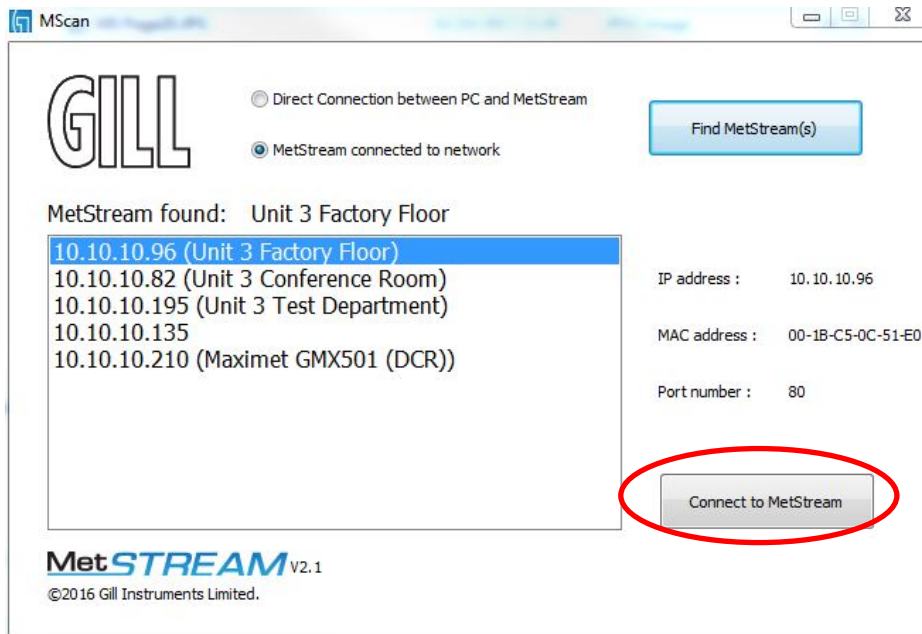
MScan

GILL

Direct Connection between PC and MetStream

MetStream connected to network

Find MetStream(s)

MetStream found: Unit 3 Factory Floor

10.10.10.96 (Unit 3 Factory Floor)
10.10.10.82 (Unit 3 Conference Room)
10.10.10.195 (Unit 3 Test Department)
10.10.10.135
10.10.10.210 (Maximet GMX501 (DCR))

IP address : 10.10.10.96

MAC address : 00-1B-C5-0C-51-E0

Port number : 80

Connect to MetStream

MetSTREAM V2.1
©2016 Gill Instruments Limited.